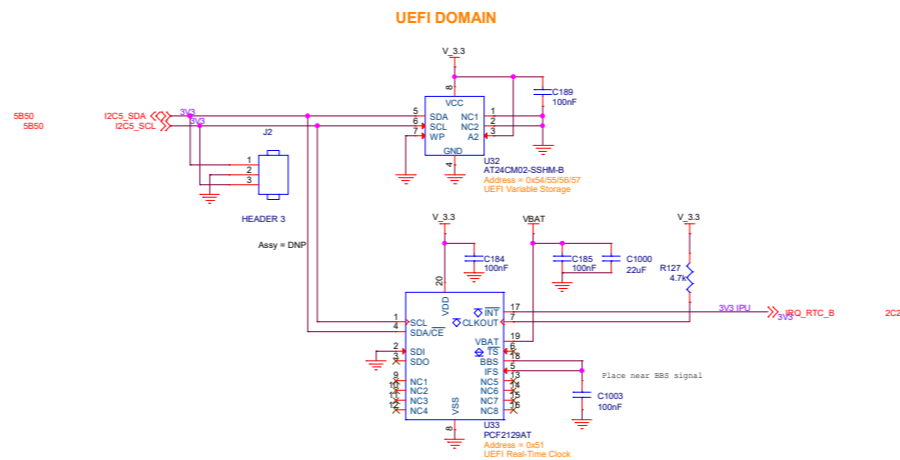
UEFI DOMAIN

V_3.3

8

C189
100nF

5B50
5B50

I2C5_SDA
I2C5_SCL

3V3
3V3

5 SDA
6 SCL
7 WP

VCC
NC1 1
NC2 2
A2 3

GND
4

U32
AT24CM02-SSHM-B
Address = 0x54/55/56/57
UEFI Variable Storage

J2

1
2
3

HEADER 3

Assy = DNP

V_3.3

VBAT

V_3.3

C184
100nF

C185
100nF

C1000
22uF

R127
4.7k

20

VDD

1 SCL
4 SDA/$\overline{CE}$

2 SDI
3 SDO

9 NC1
10 NC2
11 NC3
12 NC4

VSS
8

$\overline{INT}$ 17
$\overline{CLKOUT}$ 7

19
VBAT
$\overline{TS}$ 6
BBS 18
IFS 5
13
NC5 14
NC6 15
NC7 16
NC8

3V3 IPU

3V3

IRQ_RTC_B

2C2

Place near BBS signal

C1003
100nF

U33
PCF2129AT
Address = 0x51
UEFI Real-Time Clock